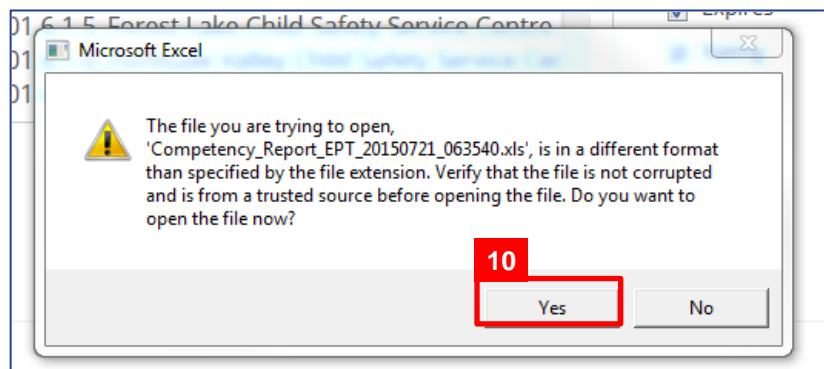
01.6.1.5 Forest Lake Child Safety Service Centre
01
01
Expires

Microsoft Excel

The file you are trying to open, 'Competency_Report_EPT_20150721_063540.xls', is in a different format than specified by the file extension. Verify that the file is not corrupted and is from a trusted source before opening the file. Do you want to open the file now?

10

Yes
No